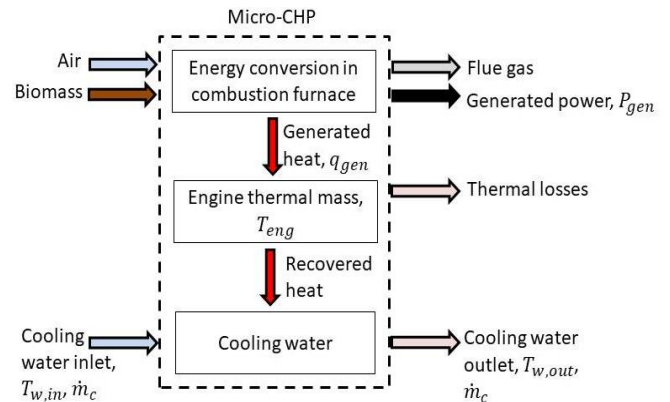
Micro-CHP

Air

Biomass

Energy conversion in combustion furnace

Flue gas

Generated power, $P_{gen}$

Generated heat, $q_{gen}$

Engine thermal mass, $T_{eng}$

Thermal losses

Recovered heat

Cooling water inlet, $T_{w,in}$, $\dot{m}_c$

Cooling water

Cooling water outlet, $T_{w,out}$, $\dot{m}_c$